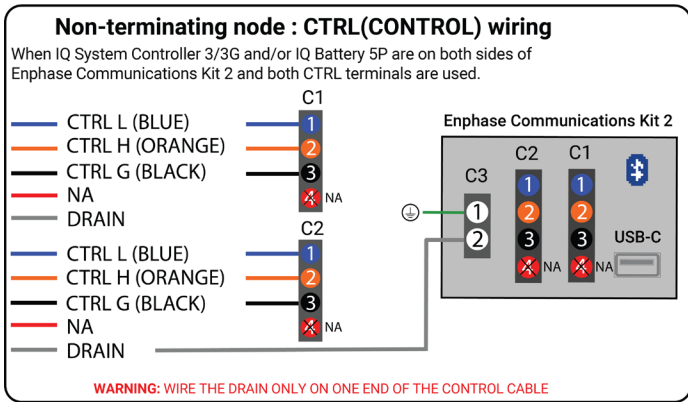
Non-terminating node : CTRL(CONTROL) wiring

When IQ System Controller 3/3G and/or IQ Battery 5P are on both sides of Enphase Communications Kit 2 and both CTRL terminals are used.

C1

CTRL L (BLUE)
CTRL H (ORANGE)
CTRL G (BLACK)
NA
DRAIN

1
2
3
4 NA

C2

CTRL L (BLUE)
CTRL H (ORANGE)
CTRL G (BLACK)
NA
DRAIN

1
2
3
4 NA

Enphase Communications Kit 2

C3
1
2

C2
1
2
3
4 NA

C1
1
2
3
4 NA

USB-C

WARNING: WIRE THE DRAIN ONLY ON ONE END OF THE CONTROL CABLE